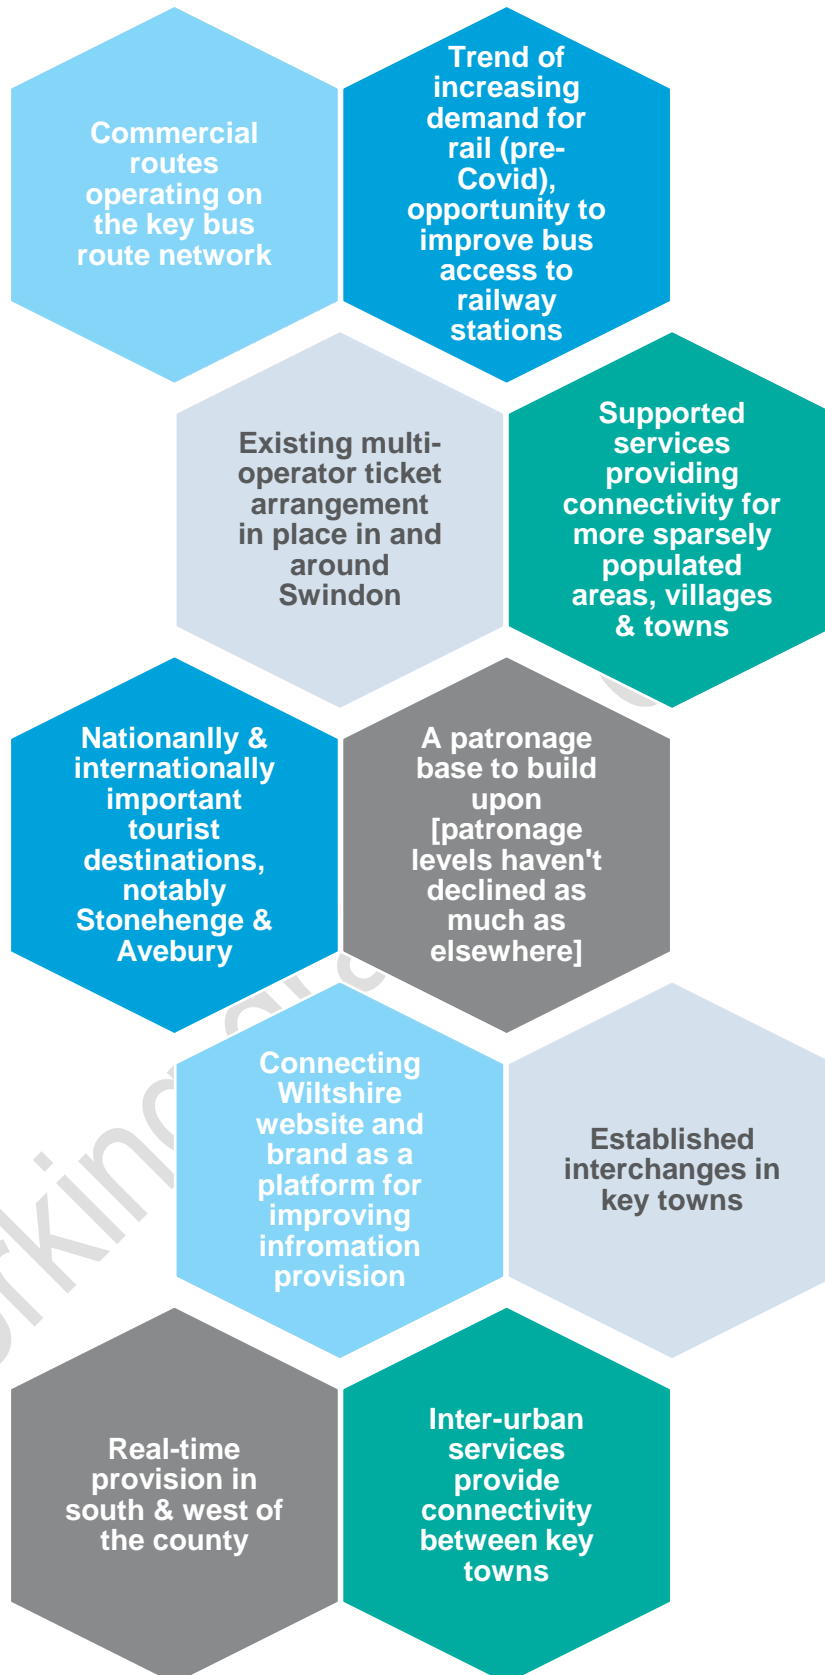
Commercial routes operating on the key bus route network

Trend of increasing demand for rail (pre-Covid), opportunity to improve bus access to railway stations

Existing multi-operator ticket arrangement in place in and around Swindon

Supported services providing connectivity for more sparsely populated areas, villages & towns

Nationanlly & internationally important tourist destinations, notably Stonehenge & Avebury

A patronage base to build upon [patronage levels haven't declined as much as elsewhere]

Connecting Wiltshire website and brand as a platform for improving infromation provision

Established interchanges in key towns

Real-time provision in south & west of the county

Inter-urban services provide connectivity between key towns